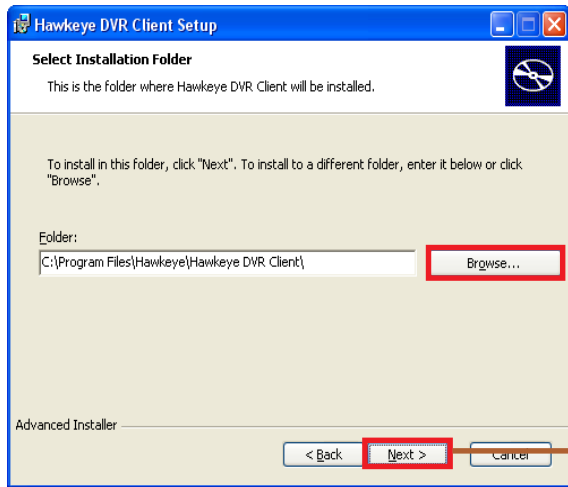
Hawkeye DVR Client Setup

Select Installation Folder

This is the folder where Hawkeye DVR Client will be installed.

To install in this folder, click "Next". To install to a different folder, enter it below or click "Browse".

Folder:

C:\Program Files\Hawkeye\Hawkeye DVR Client\

Browse...

Advanced Installer

< Back

Next >

Cancel